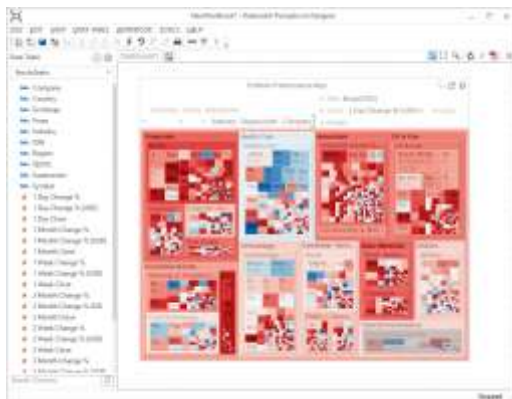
Company
Country
Exchange
Firm
Industry
ISIN
Region
SEDOL
Sector
Symbol
1 Day Change %
1 Day Change % (USD)
1 Day Close
1 Month Change %
1 Month Change % (USD)
1 Month Close
1 Week Change %
1 Week Change % (USD)
1 Week Close
3 Month Change %
3 Month Change % (USD)
3 Month Close
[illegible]